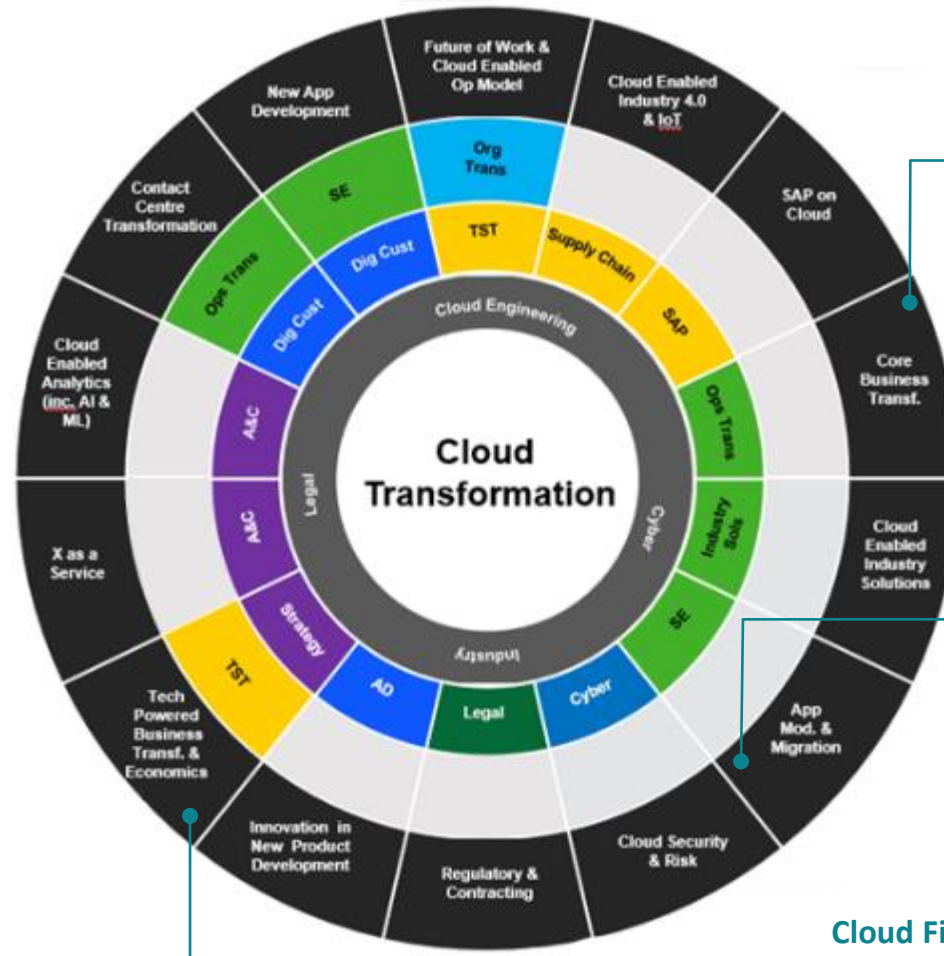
Future of Work & Cloud Enabled Op Model

Cloud Enabled Industry 4.0 & IoT

SAP on Cloud

Core Business Transf.

Cloud Enabled Industry Solutions

App Mod. & Migration

Cloud Security & Risk

Regulatory & Contracting

Innovation in New Product Development

Tech Powered Business Transf. & Economics

X as a Service

Cloud Enabled Analytics (inc. AI & ML)

Contact Centre Transformation

New App Development

Org Trans

TST

Supply Chain

SAP

Ops Trans

Industry Sols

SE

Cyber

Legal

AD

Strategy

TST

A&C

A&C

Dig Cust

Dig Cust

Ops Trans

SE

Cloud Engineering

Cyber

Industry

Legal

Cloud Transformation

Cloud Fi